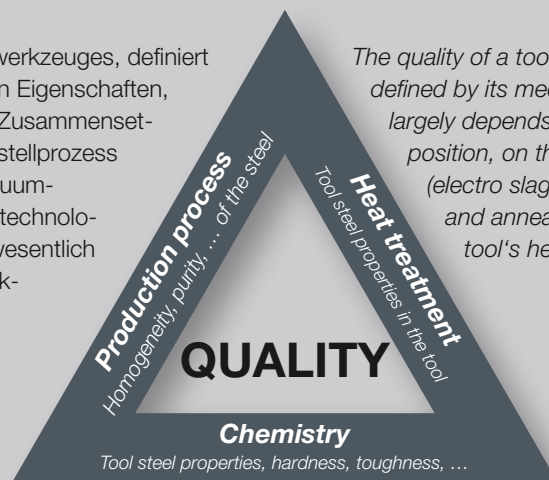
werkzeuges, definiert
n Eigenschaften,
Zusammenset-
stellprozess
uum-
technolo-
wesentlich
k-

The quality of a too
defined by its mec
largely depends
position, on th
(electro slag
and annea
tool's he

Production process
Homogeneity, purity, … of the steel

Heat treatment
Tool steel properties in the tool

QUALITY

Chemistry
Tool steel properties, hardness, toughness, …